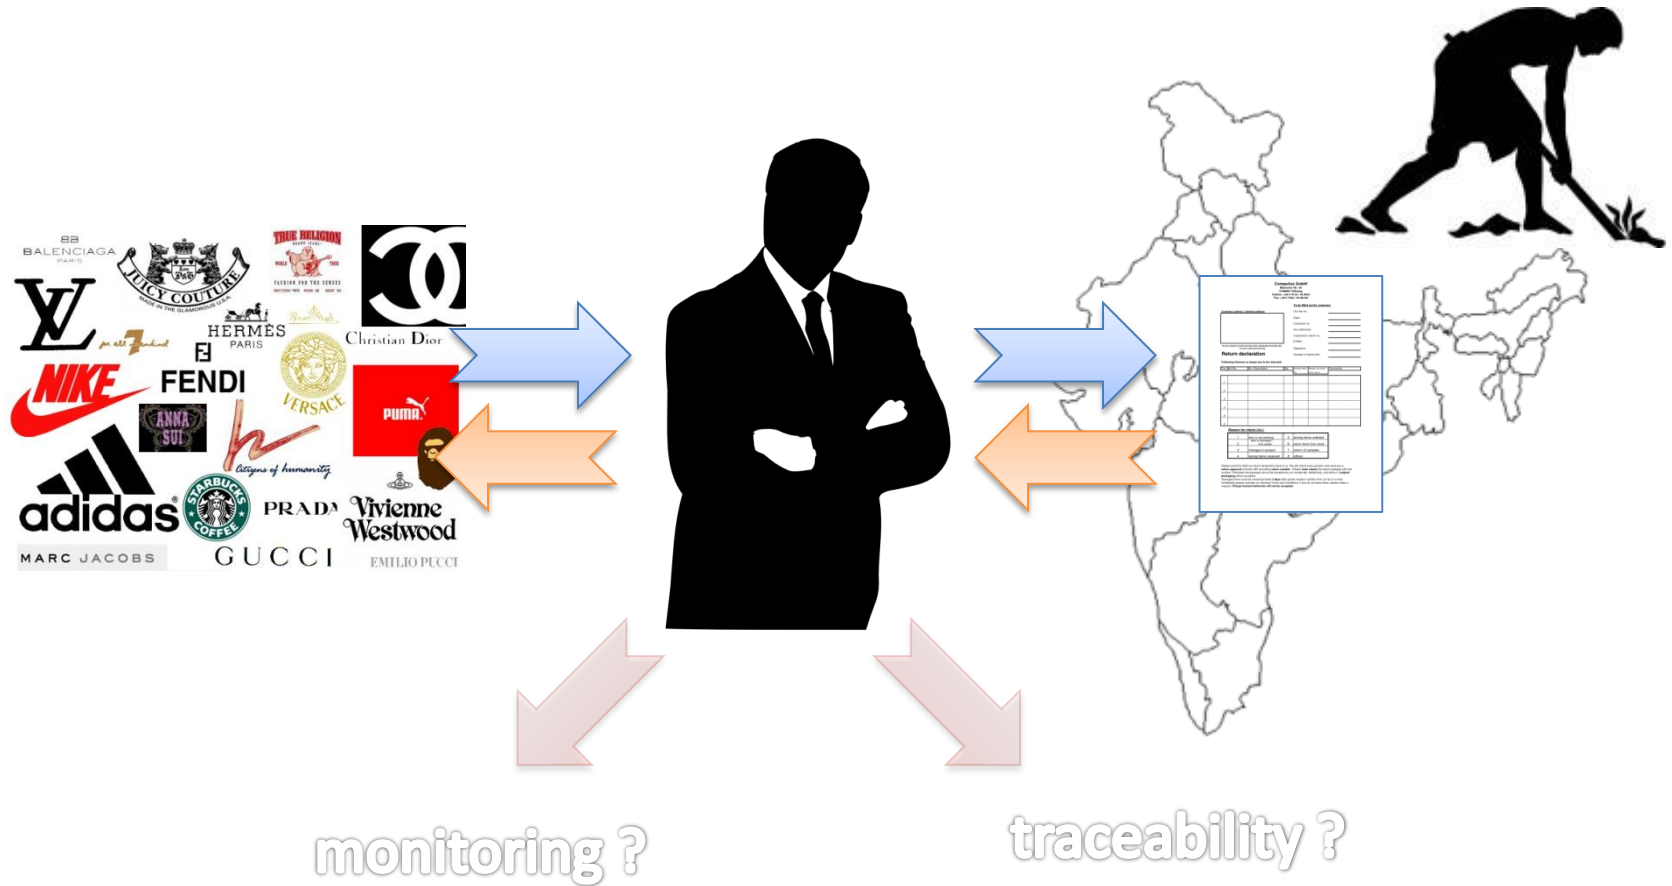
BALENCIAGA
PARIS

JUICY COUTURE

TRUE RELIGION

LV

HERMÈS
PARIS

Christian Dior

NIKE

FENDI

ANNA SUI

VERSACE

PUMA

Citizens of humanity

adidas

STARBUCKS COFFEE

PRADA

Vivienne Westwood

MARC JACOBS

GUCCI

EMILIO PUCCI

Return declaration

monitoring ?

traceability ?